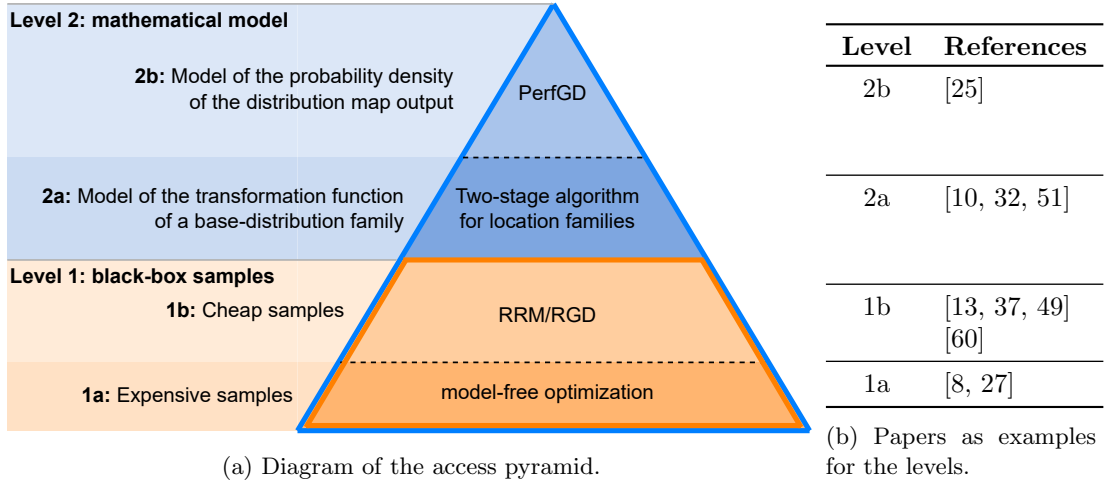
Level 2: mathematical model

2b: Model of the probability density of the distribution map output

PerfGD

2a: Model of the transformation function of a base-distribution family

Two-stage algorithm for location families

Level 1: black-box samples

1b: Cheap samples

RRM/RGD

1a: Expensive samples

model-free optimization

(a) Diagram of the access pyramid.

| Level | References |
|---|---|
| 2b | [25] |
| 2a | [10, 32, 51] |
| 1b | [13, 37, 49] [60] |
| 1a | [8, 27] |

(b) Papers as examples for the levels.